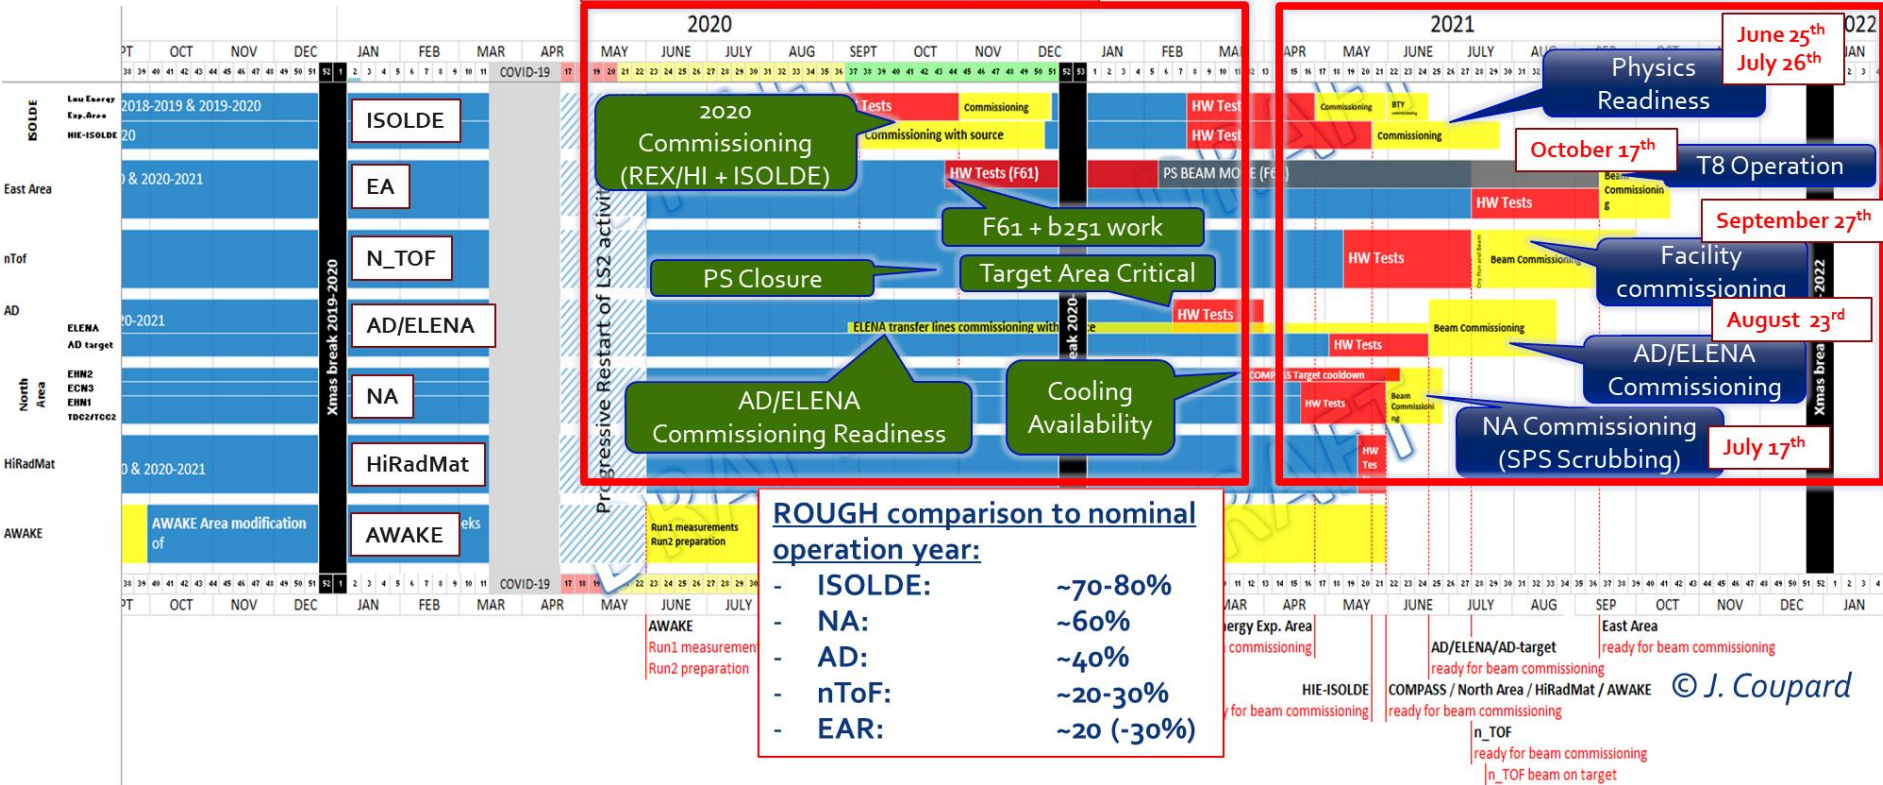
2020

2021

022

PT OCT NOV DEC JAN FEB MAR APR MAY JUNE JULY AUG SEPT OCT NOV DEC JAN FEB MA APR MAY JUNE JULY AU JAN

COVID-19

June $25^{th}$
July $26^{th}$

Physics Readiness

ISOLDE

Low Energy Exp. Area
HIE-ISOLDE

2018-2019 & 2019-2020

20

ISOLDE

2020 Commissioning (REX/HI + ISOLDE)

Tests

Commissioning

Commissioning with source

HW Test

HW Test

Commissioning

BTY

Commissioning

October $17^{th}$

T8 Operation

East Area

) & 2020-2021

EA

HW Tests (F61)

PS BEAM MO E (F6 )

Beam Commissioning

HW Tests

F61 + b251 work

September $27^{th}$

nTof

N_TOF

PS Closure

Target Area Critical

HW Tests

Beam Commissioning

Facility commissioning

AD

ELENA
AD target

20-2021

AD/ELENA

ELENA transfer lines commissioning with ce

HW Tests

HW Tests

Beam Commissioning

August $23^{rd}$

AD/ELENA Commissioning

North Area

EHN2
ECN3
EHN1
TDC2/TCC2

NA

AD/ELENA Commissioning Readiness

Cooling Availability

COMP SS Target cooldown

HW Tests

Beam Commissioning

NA Commissioning (SPS Scrubbing)

July $17^{th}$

HiRadMat

) & 2020-2021

HiRadMat

HW Tes

Xmas break 2019-2020

Progressive Restart of LS2 activi

eak 2020-

Xmas brea 2022

AWAKE

AWAKE Area modification of

AWAKE

eks

Run1 measurements
Run2 preparation

ROUGH comparison to nominal operation year:
- ISOLDE: ~70-80%
- NA: ~60%
- AD: ~40%
- nToF: ~20-30%
- EAR: ~20 (-30%)

COVID-19

PT OCT NOV DEC JAN FEB MAR APR MAY JUNE JULY MAR APR MAY JUNE JULY AUG SEP OCT NOV DEC JAN

AWAKE
Run1 measurement
Run2 preparation

ergy Exp. Area
commissioning

for beam commissioning

HIE-ISOLDE

AD/ELENA/AD-target
ready for beam commissioning

COMPASS / North Area / HiRadMat / AWAKE
ready for beam commissioning

n_TOF
ready for beam commissioning
n_TOF beam on target

East Area
ready for beam commissioning

© J. Coupard